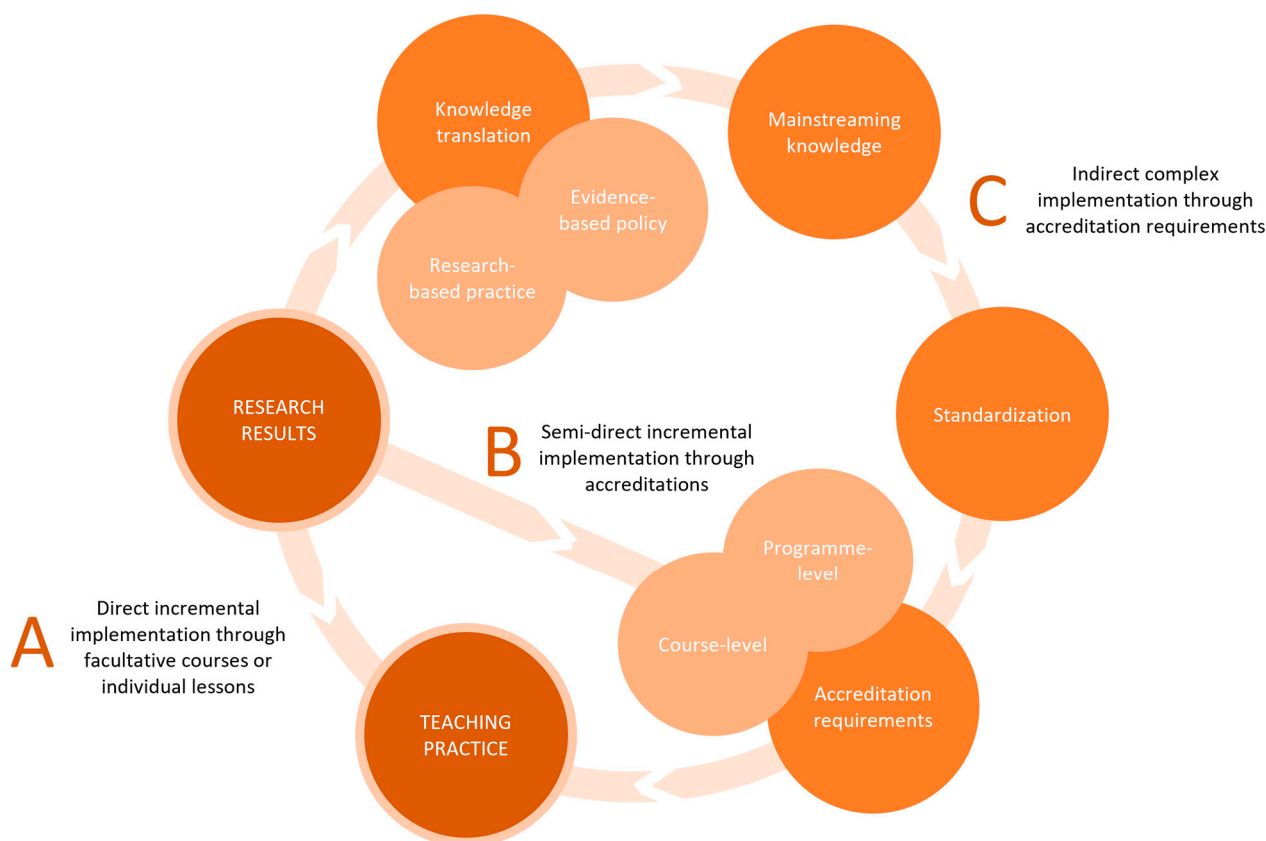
Knowledge translation

Evidence-based policy

Research-based practice

Mainstreaming knowledge

C

Indirect complex implementation through accreditation requirements

RESEARCH RESULTS

B

Semi-direct incremental implementation through accreditations

Standardization

Programme-level

Course-level

Accreditation requirements

A

Direct incremental implementation through facultative courses or individual lessons

TEACHING PRACTICE